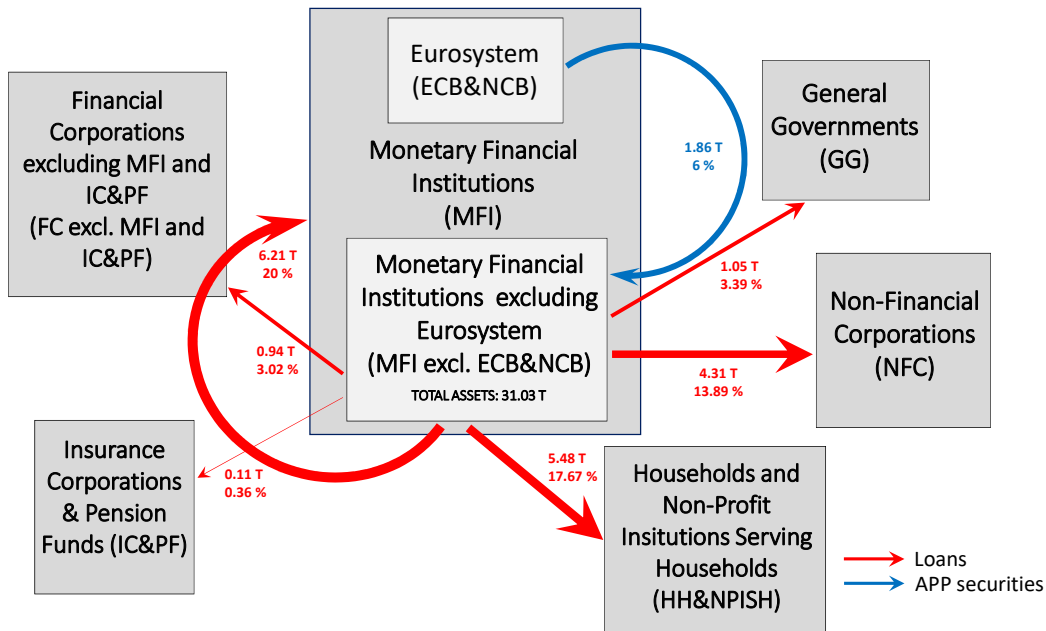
Financial Corporations excluding MFI and IC&PF (FC excl. MFI and IC&PF)

Eurosystem (ECB&NCB)

Monetary Financial Institutions (MFI)

1.86 T
6 %

General Governments (GG)

6.21 T
20 %

Monetary Financial Institutions excluding Eurosystem (MFI excl. ECB&NCB)
TOTAL ASSETS: 31.03 T

1.05 T
3.39 %

Non-Financial Corporations (NFC)

0.94 T
3.02 %

4.31 T
13.89 %

Insurance Corporations & Pension Funds (IC&PF)

0.11 T
0.36 %

5.48 T
17.67 %

Households and Non-Profit Insitutions Serving Households (HH&NPISH)

Loans
APP securities